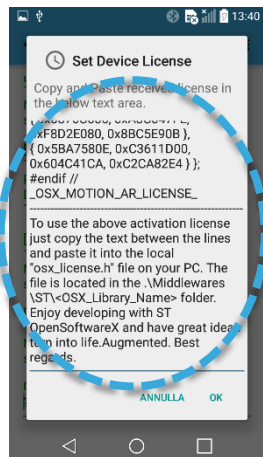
13:40

Set Device License

Copy and Paste received license in the below text area.

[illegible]
0xF8D2E080, 0x8BC5E90B },
{ 0x5BA7580E, 0xC3611D00,
0x604C41CA, 0xC2CA82E4 } };
#endif //
_OSX_MOTION_AR_LICENSE_

To use the above activation license just copy the text between the lines and paste it into the local "osx_license.h" file on your PC. The file is located in the .\Middlewares \ST\<OSX_Library_Name> folder. Enjoy developing with ST OpenSoftwareX and have great ideas turn into life.Augmented. Best regards.

ANNULLA OK